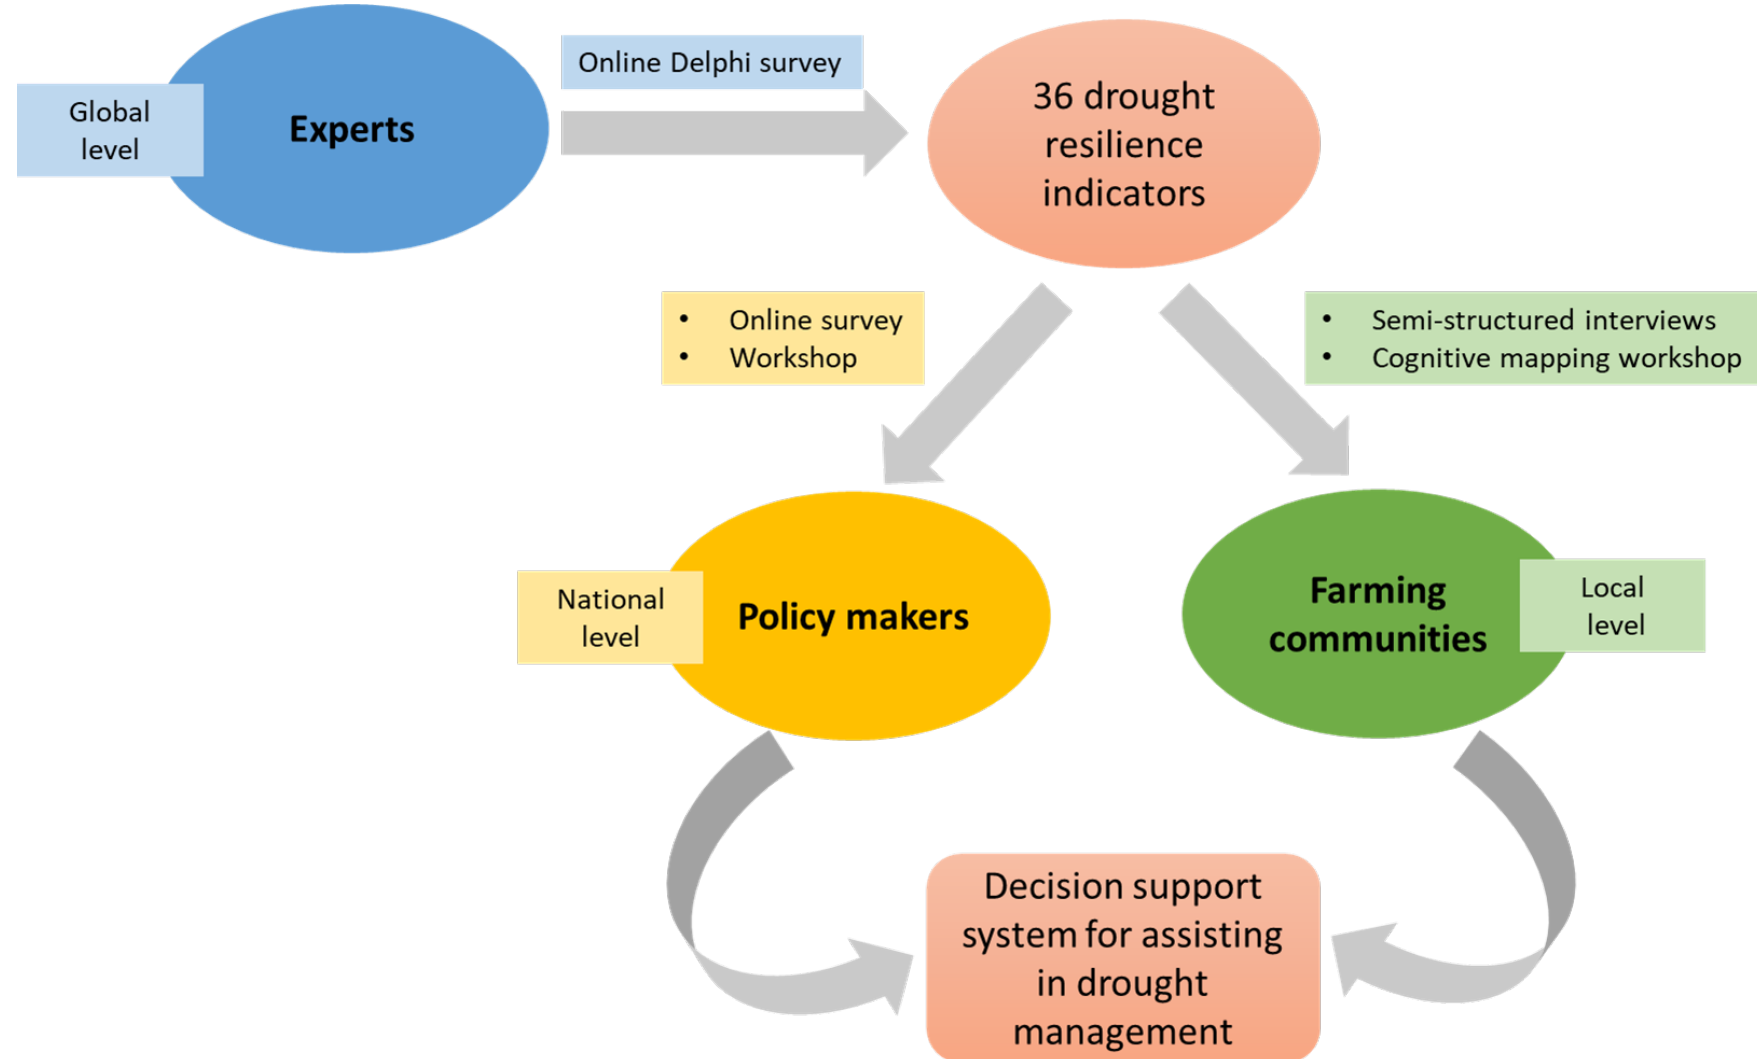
Global level

Experts

Online Delphi survey

36 drought resilience indicators

• Online survey
• Workshop

• Semi-structured interviews
• Cognitive mapping workshop

National level

Policy makers

Farming communities

Local level

Decision support system for assisting in drought management